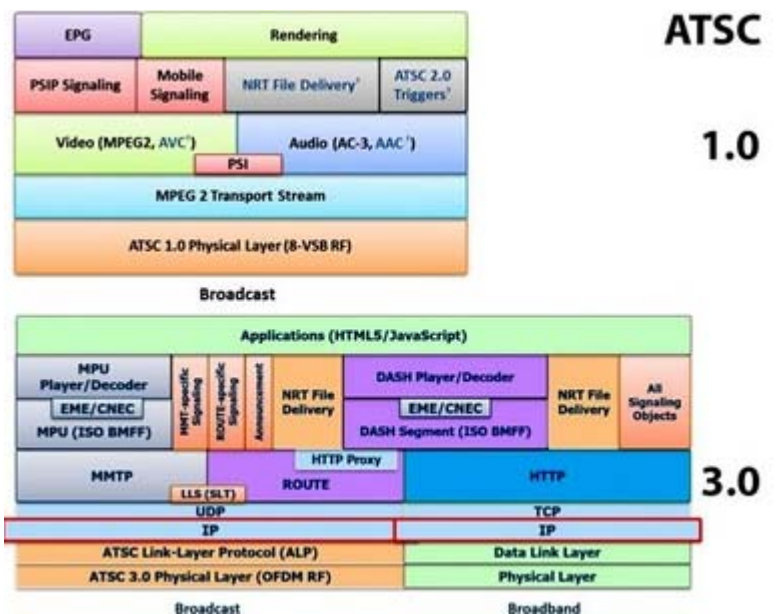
ATSC

1.0

EPG
Rendering
PSIP Signaling
Mobile Signaling
NRT File Delivery¹
ATSC 2.0 Triggers¹
Video (MPEG2, AVC¹)
Audio (AC-3, AAC¹)
PSI
MPEG 2 Transport Stream
ATSC 1.0 Physical Layer (8-VSB RF)

Broadcast

3.0

Applications (HTML5/JavaScript)
MPU Player/Decoder
EME/CNEC
MPU (ISO BMFF)
MMT-specific Signaling
ROUTE-specific Signaling
Announcement
NRT File Delivery
DASH Player/Decoder
EME/CNEC
DASH Segment (ISO BMFF)
NRT File Delivery
All Signaling Objects
MMTP
HTTP Proxy
ROUTE
HTTP
LLS (SLT)
UDP
TCP
IP
IP
ATSC Link-Layer Protocol (ALP)
Data Link Layer
ATSC 3.0 Physical Layer (OFDM RF)
Physical Layer

Broadcast
Broadband